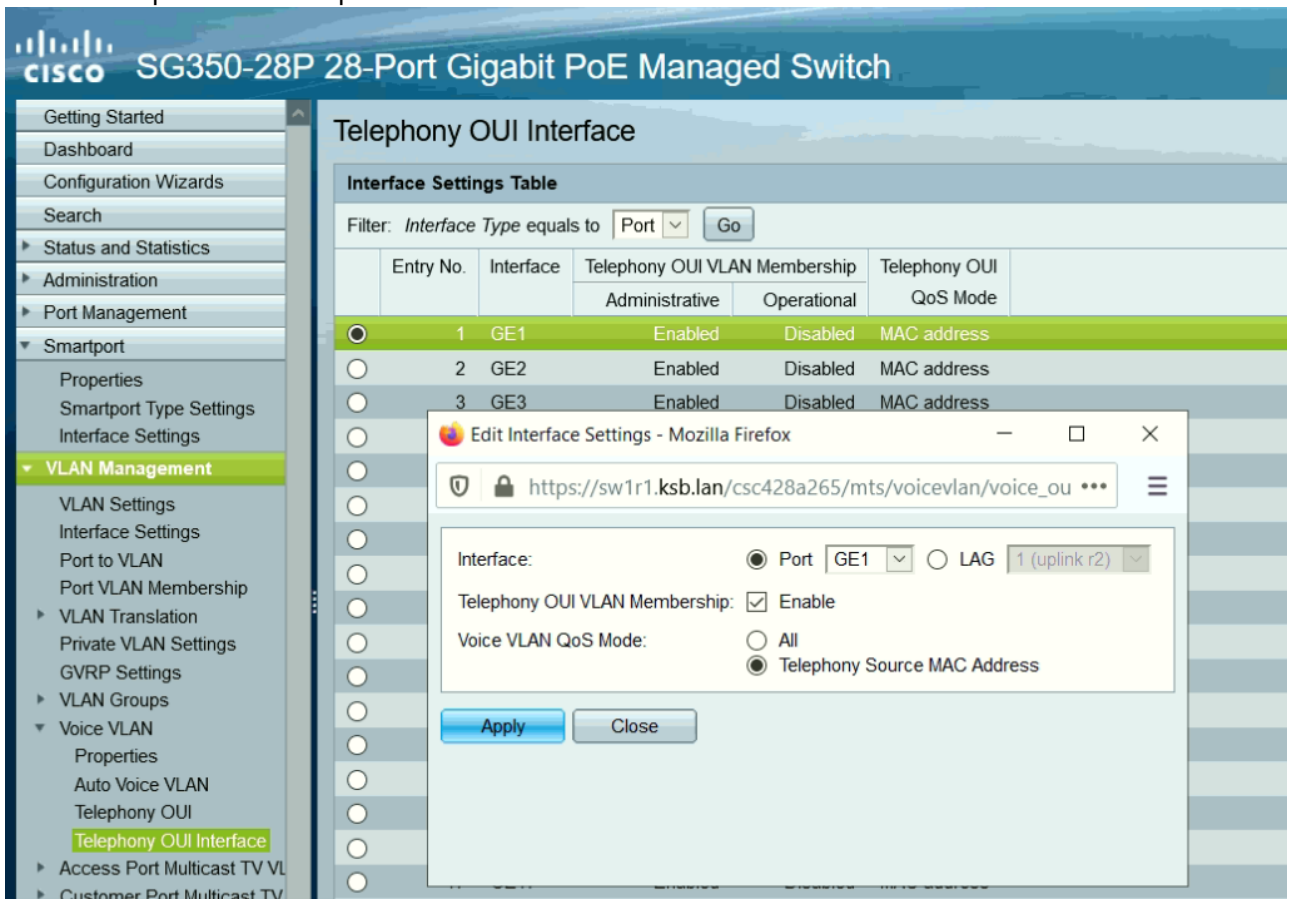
cisco SG350-28P 28-Port Gigabit PoE Managed Switch

Getting Started
Dashboard
Configuration Wizards
Search
Status and Statistics
Administration
Port Management
Smartport
Properties
Smartport Type Settings
Interface Settings
VLAN Management
VLAN Settings
Interface Settings
Port to VLAN
Port VLAN Membership
VLAN Translation
Private VLAN Settings
GVRP Settings
VLAN Groups
Voice VLAN
Properties
Auto Voice VLAN
Telephony OUI
Telephony OUI Interface
Access Port Multicast TV VL
Customer Port Multicast TV

Telephony OUI Interface

Interface Settings Table

Filter: Interface Type equals to Port Go

| | Entry No. | Interface | Telephony OUI VLAN Membership Administrative | Telephony OUI VLAN Membership Operational | Telephony OUI QoS Mode |
|---|---|---|---|---|---|
| ◉ | 1 | GE1 | Enabled | Disabled | MAC address |
| ○ | 2 | GE2 | Enabled | Disabled | MAC address |
| ○ | 3 | GE3 | Enabled | Disabled | MAC address |

Edit Interface Settings - Mozilla Firefox

https://sw1r1.ksb.lan/csc428a265/mts/voicevlan/voice_ou •••

Interface: Port GE1 LAG 1 (uplink r2)
Telephony OUI VLAN Membership: Enable
Voice VLAN QoS Mode: All
Telephony Source MAC Address

Apply Close